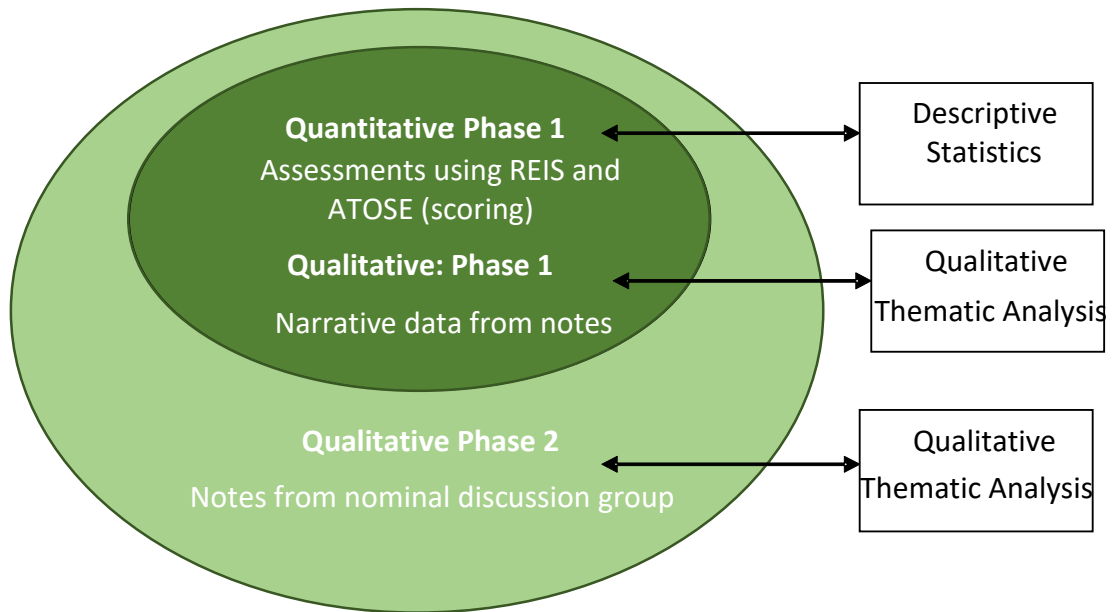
Quantitative Phase 1

Assessments using REIS and ATOSE (scoring)

Qualitative: Phase 1

Narrative data from notes

Qualitative Phase 2

Notes from nominal discussion group

Descriptive Statistics

Qualitative Thematic Analysis

Qualitative Thematic Analysis